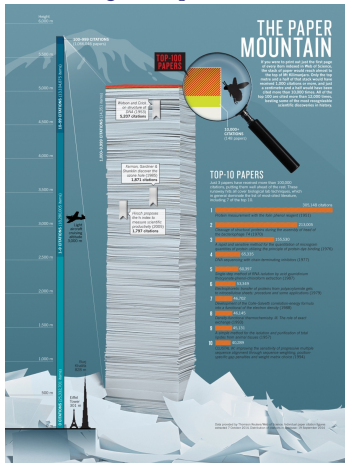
THE PAPER MOUNTAIN

If you were to print out just the first page of every item indexed in Web of Science, the stack of paper would reach almost to the top of Mt Kilimanjaro. Only the top metre and a half of that stack would have received 1,000 citations or more, and just a centimetre and a half would have been cited more than 10,000 times. All of the top 100 are cited more than 12,000 times, including some of the most recognizable scientific discoveries in history.

Height
6,000 m

5,000 m

4,000 m

3,000 m

2,000 m

1,000 m

500 m

100–999 CITATIONS

TOP-100 PAPERS

Watson and Crick on structure of DNA (1953) 5,207 citations

Bernal, Hastings & Seddon discover the ozone hole (1985) 1,871 citations

Hirsch proposes the h-index to measure scientific productivity (2005) 1,747 citations

10,000+ CITATIONS
(148 papers)

TOP-10 PAPERS

Just 3 papers have received more than 100,000 citations, putting them well ahead of the rest. These columns (5% of paper height) in 58 techniques, which in general dominate the list of most cited literature, including 7 of the top 10.

305,148 citations
1. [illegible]

2. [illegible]

3. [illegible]

4. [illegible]

5. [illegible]

6. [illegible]

7. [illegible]

8. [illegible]

9. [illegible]

10. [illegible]

Eiffel Tower 301 m

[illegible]